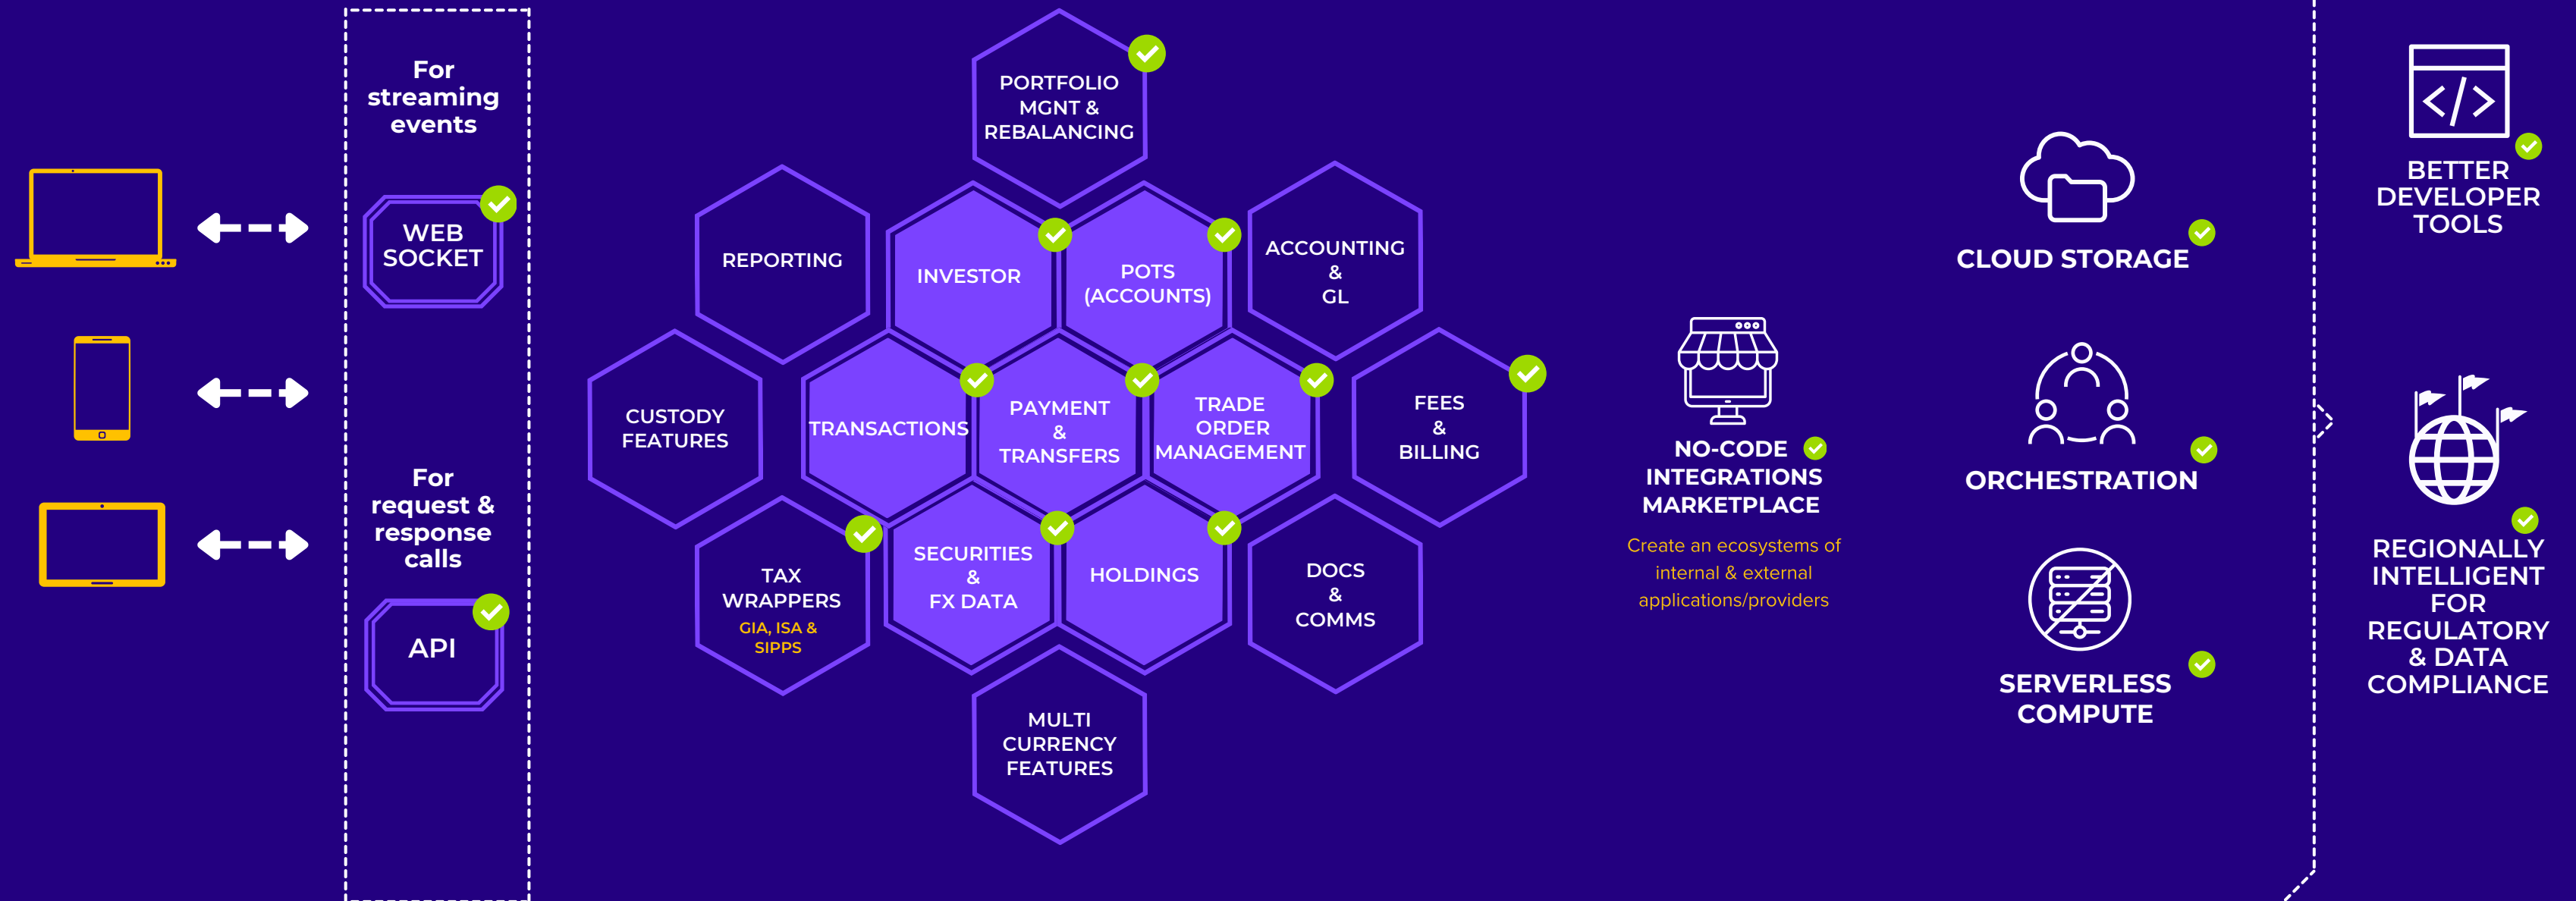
For streaming events

WEB SOCKET

For request & response calls

API

PORTFOLIO MGNT & REBALANCING

REPORTING

INVESTOR

POTS (ACCOUNTS)

ACCOUNTING & GL

CUSTODY FEATURES

TRANSACTIONS

PAYMENT & TRANSFERS

TRADE ORDER MANAGEMENT

FEES & BILLING

TAX WRAPPERS
GIA, ISA & SIPPS

SECURITIES & FX DATA

HOLDINGS

DOCS & COMMS

MULTI CURRENCY FEATURES

NO-CODE INTEGRATIONS MARKETPLACE

Create an ecosystems of internal & external applications/providers

CLOUD STORAGE

ORCHESTRATION

SERVERLESS COMPUTE

BETTER DEVELOPER TOOLS

REGIONALLY INTELLIGENT FOR REGULATORY & DATA COMPLIANCE